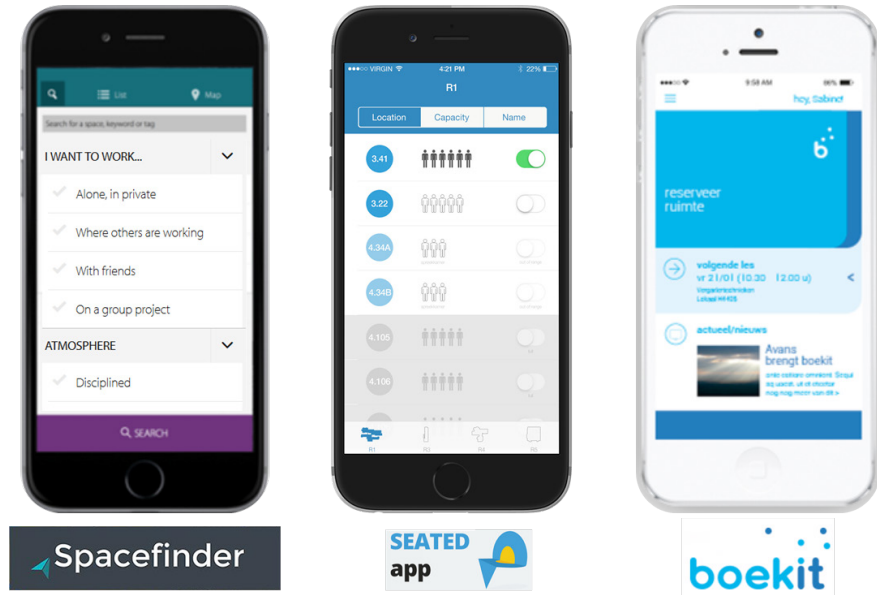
List

Map

Search for a space, keyword or tag

I WANT TO WORK...

Alone, in private

Where others are working

With friends

On a group project

ATMOSPHERE

Disciplined

SEARCH

Spacefinder

VIRGIN 4:21 PM 22%

R1

Location

Capacity

Name

3.41

3.22

4.34A

4.34B

4.105

4.106

R1

R3

R4

R5

SEATED app

9:58 AM 86%

hey, Sabine!

reserveer ruimte

volgende les

vr 21/01 (10:30 - 12:00 u)

Vergadertechnieken

Lokaal HH405

actueel/nieuws

Avans brengt boekit

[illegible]

boekit